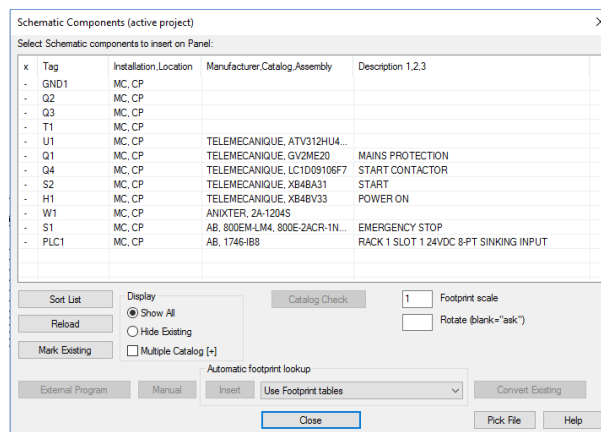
Schematic Components (active project)

Select Schematic components to insert on Panel:

| x | Tag | Installation,Location | Manufacturer,Catalog,Assembly | Description 1,2,3 |
|---|---|---|---|---|
| - | GND1 | MC, CP | | |
| - | Q2 | MC, CP | | |
| - | Q3 | MC, CP | | |
| - | T1 | MC, CP | | |
| - | U1 | MC, CP | TELEMECANIQUE, ATV312HU4... | |
| - | Q1 | MC, CP | TELEMECANIQUE, GV2ME20 | MAINS PROTECTION |
| - | Q4 | MC, CP | TELEMECANIQUE, LC1D09106F7 | START CONTACTOR |
| - | S2 | MC, CP | TELEMECANIQUE, XB4BA31 | START |
| - | H1 | MC, CP | TELEMECANIQUE, XB4BV33 | POWER ON |
| - | W1 | MC, CP | ANIXTER, 2A-1204S | |
| - | S1 | MC, CP | AB, 800EM-LM4, 800E-2ACR-1N... | EMERGENCY STOP |
| - | PLC1 | MC, CP | AB, 1746-IB8 | RACK 1 SLOT 1 24VDC 8-PT SINKING INPUT |

Sort List
Reload
Mark Existing

Display
Show All
Hide Existing
Multiple Catalog [+]

Catalog Check

1 Footprint scale
Rotate (blank="ask")

Automatic footprint lookup
External Program
Manual
Insert
Use Footprint tables
Convert Existing

Close
Pick File
Help